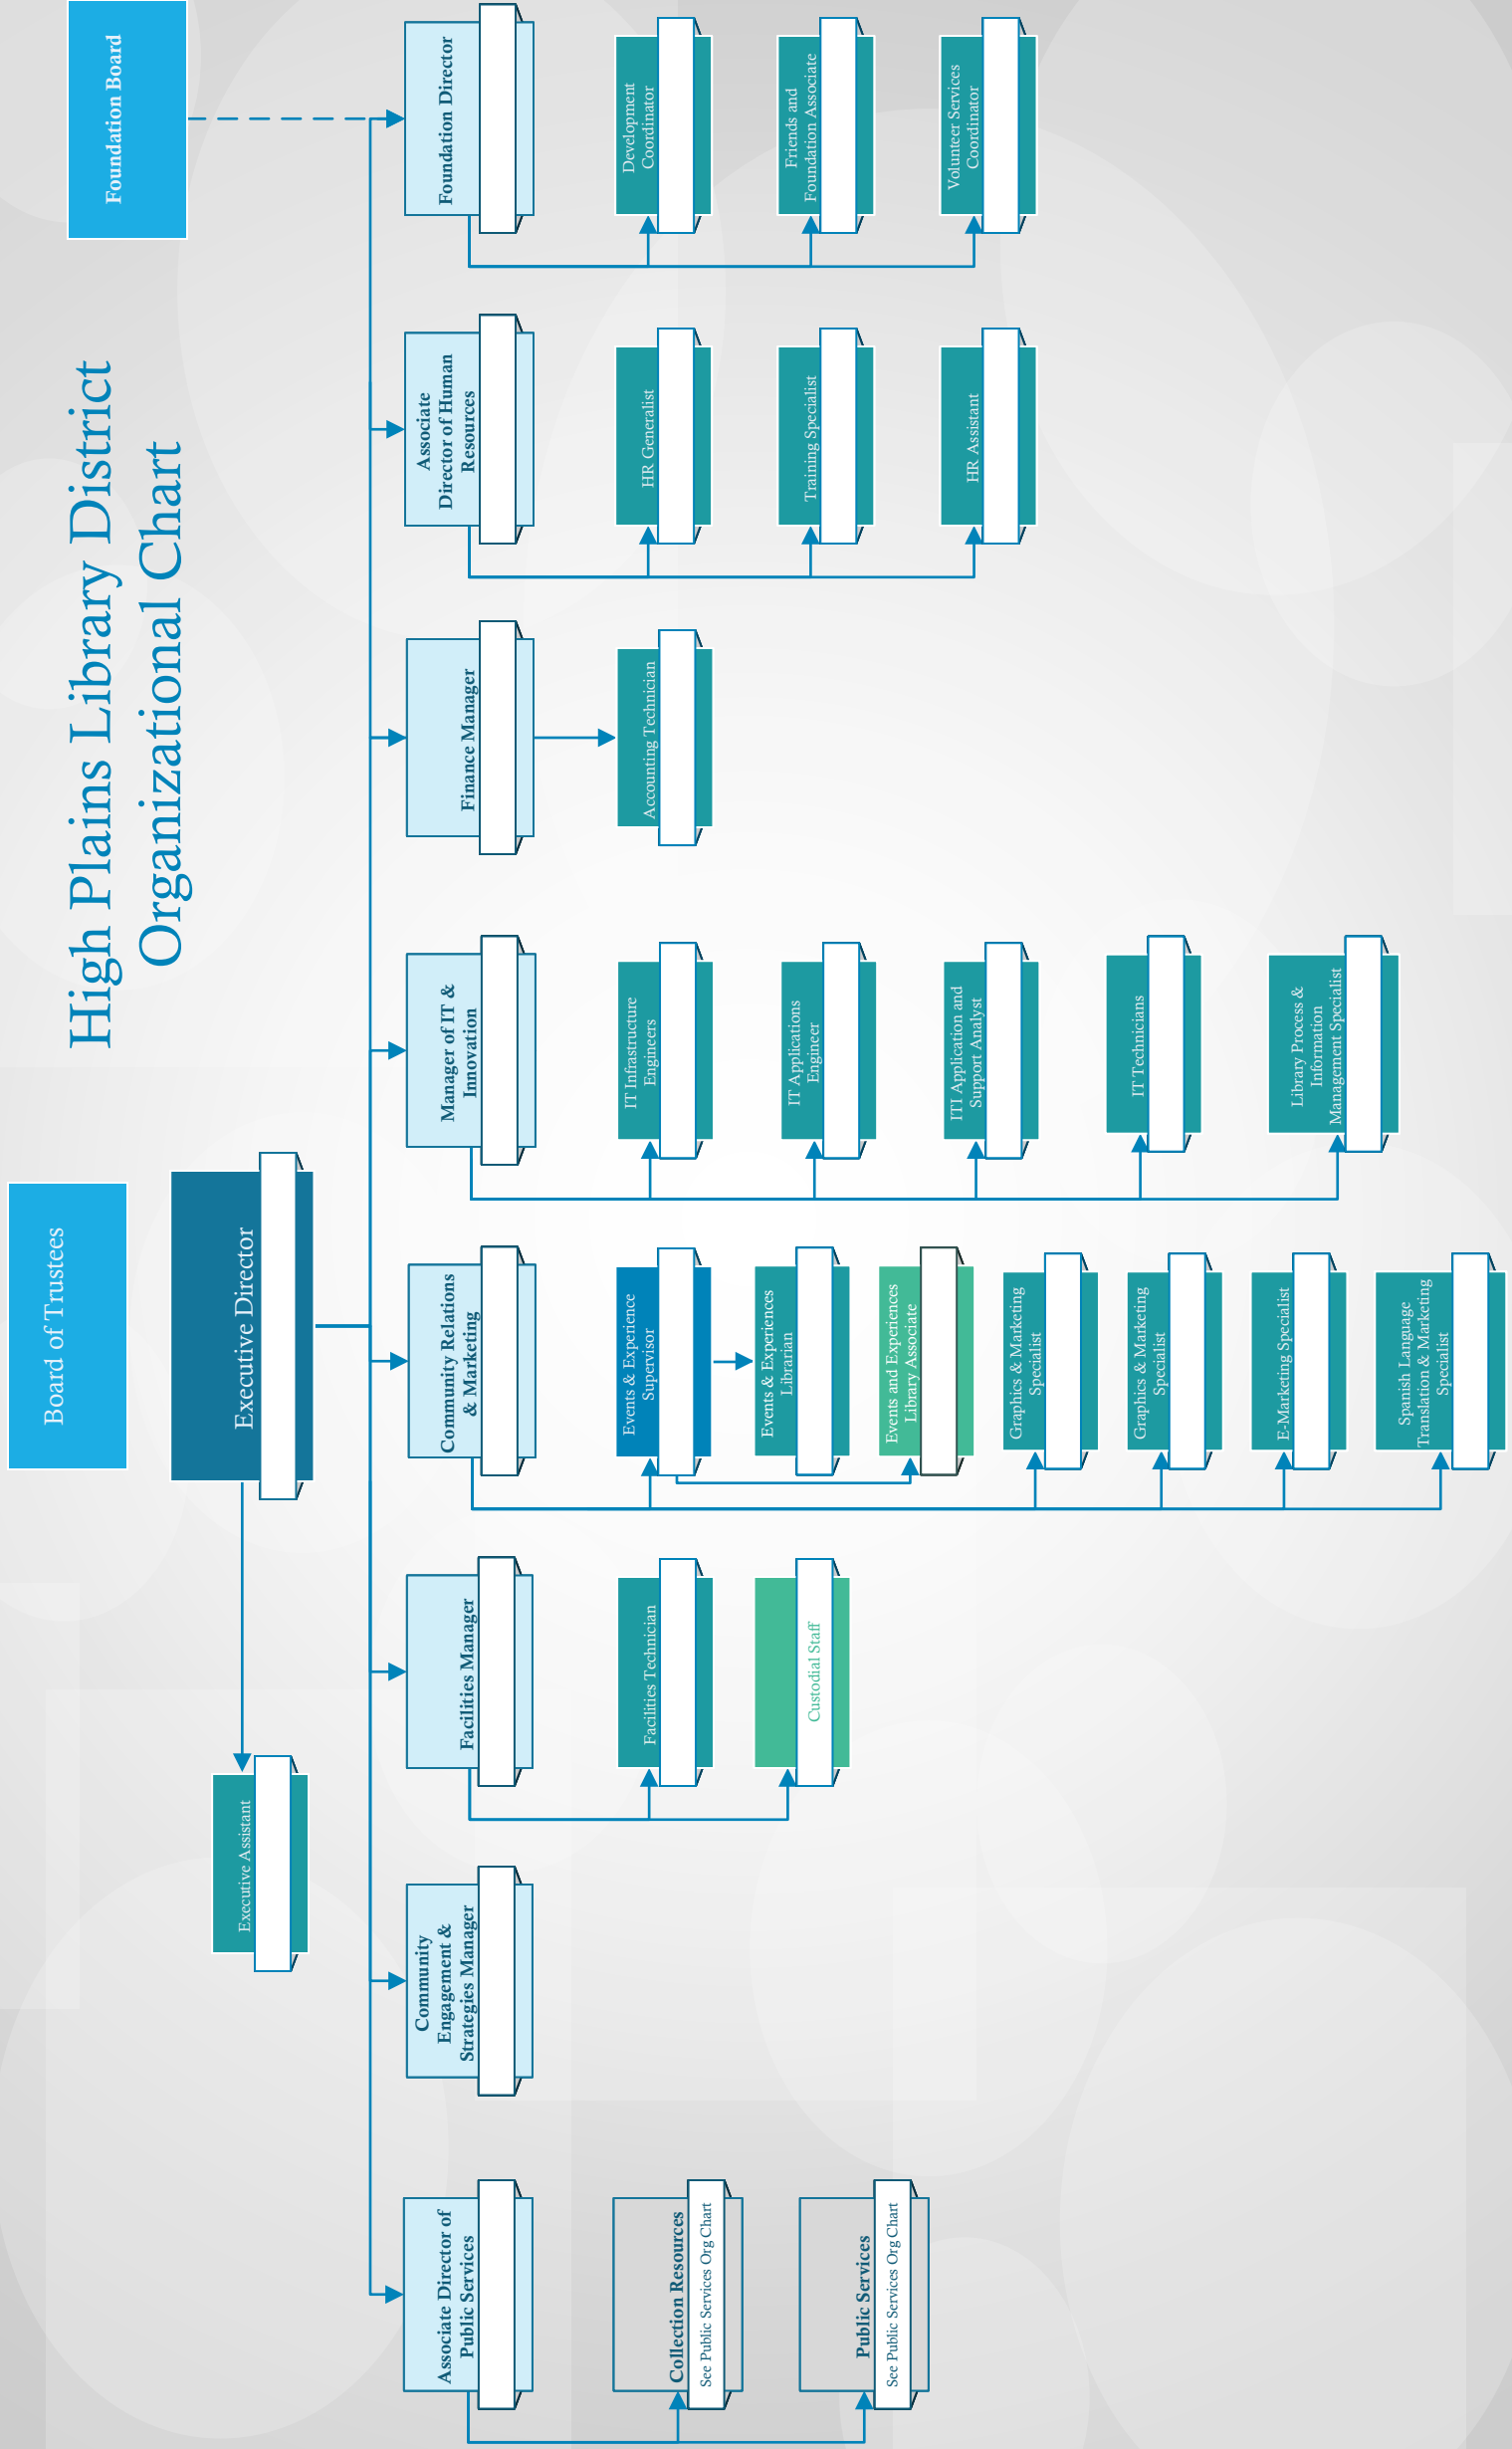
High Plains Library District Organizational Chart

Foundation Board

Board of Trustees

Executive Director

Executive Assistant

Foundation Director

Development Coordinator

Friends and Foundation Associate

Volunteer Services Coordinator

Associate Director of Human Resources

HR Generalist

Training Specialist

HR Assistant

Finance Manager

Accounting Technician

Manager of IT & Innovation

IT Infrastructure Engineers

IT Applications Engineer

ITI Application and Support Analyst

IT Technicians

Library Process & Information Management Specialist

Community Relations & Marketing

Events & Experience Supervisor

Events & Experiences Librarian

Events and Experiences Library Associate

Graphics & Marketing Specialist

Graphics & Marketing Specialist

E-Marketing Specialist

Spanish Language Translation & Marketing Specialist

Facilities Manager

Facilities Technician

Custodial Staff

Community Engagement & Strategies Manager

Associate Director of Public Services

Collection Resources
See Public Services Org Chart

Public Services
See Public Services Org Chart